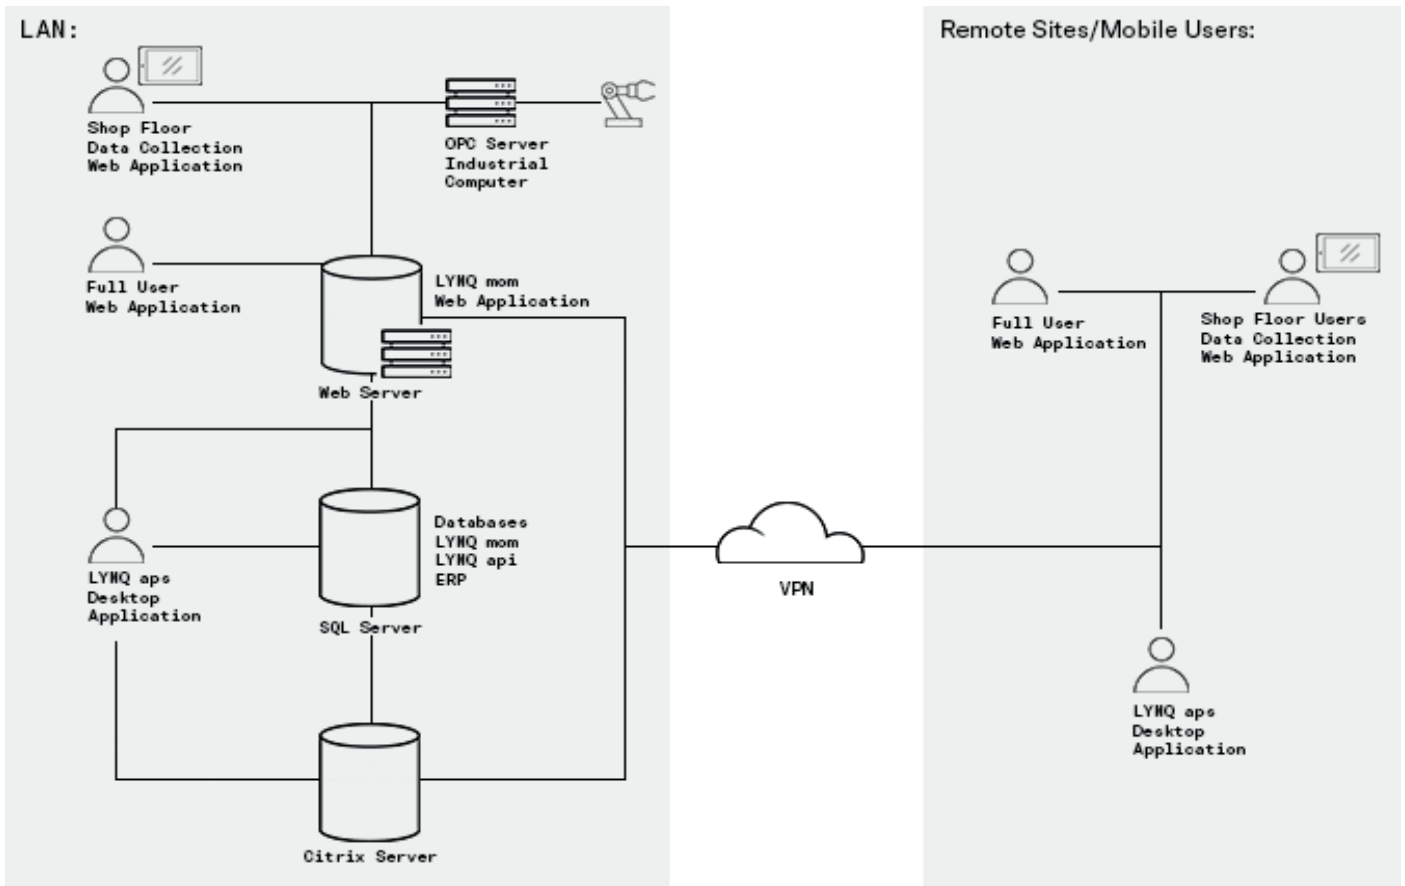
LAN:

Shop Floor
Data Collection
Web Application

OPC Server
Industrial
Computer

Full User
Web Application

LYNQ mom
Web Application

Web Server

LYNQ aps
Desktop
Application

Databases
LYNQ mom
LYNQ api
ERP

SQL Server

Citrix Server

VPN

Remote Sites/Mobile Users:

Full User
Web Application

Shop Floor Users
Data Collection
Web Application

LYNQ aps
Desktop
Application